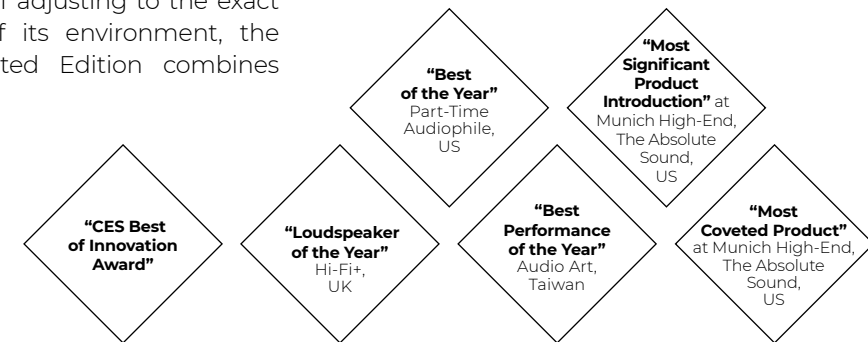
adjusting to the exact
f its environment, the
ted Edition combines

"Best of the Year" Part-Time Audiophile, US

"Most Significant Product Introduction" at Munich High-End, The Absolute Sound, US

"CES Best of Innovation Award"

"Loudspeaker of the Year" Hi-Fi+, UK

"Best Performance of the Year" Audio Art, Taiwan

"Most Coveted Product" at Munich High-End, The Absolute Sound, US